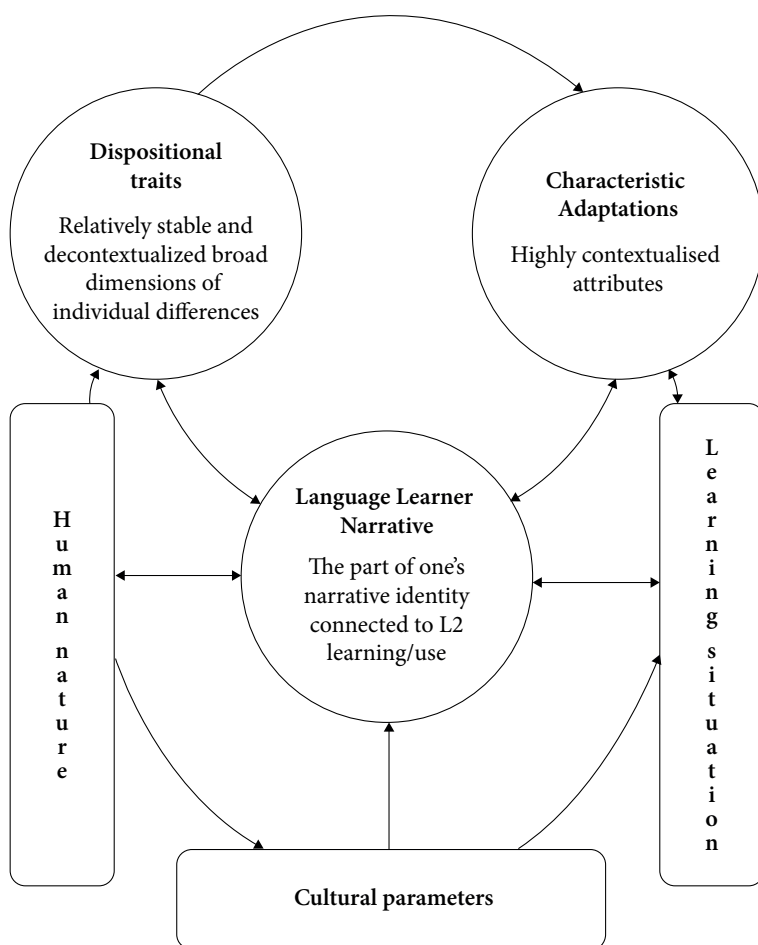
Dispositional traits

Relatively stable and decontextualized broad dimensions of individual differences

Characteristic Adaptations

Highly contextualised attributes

Human nature

Language Learner Narrative

The part of one's narrative identity connected to L2 learning/use

Learning situation

Cultural parameters